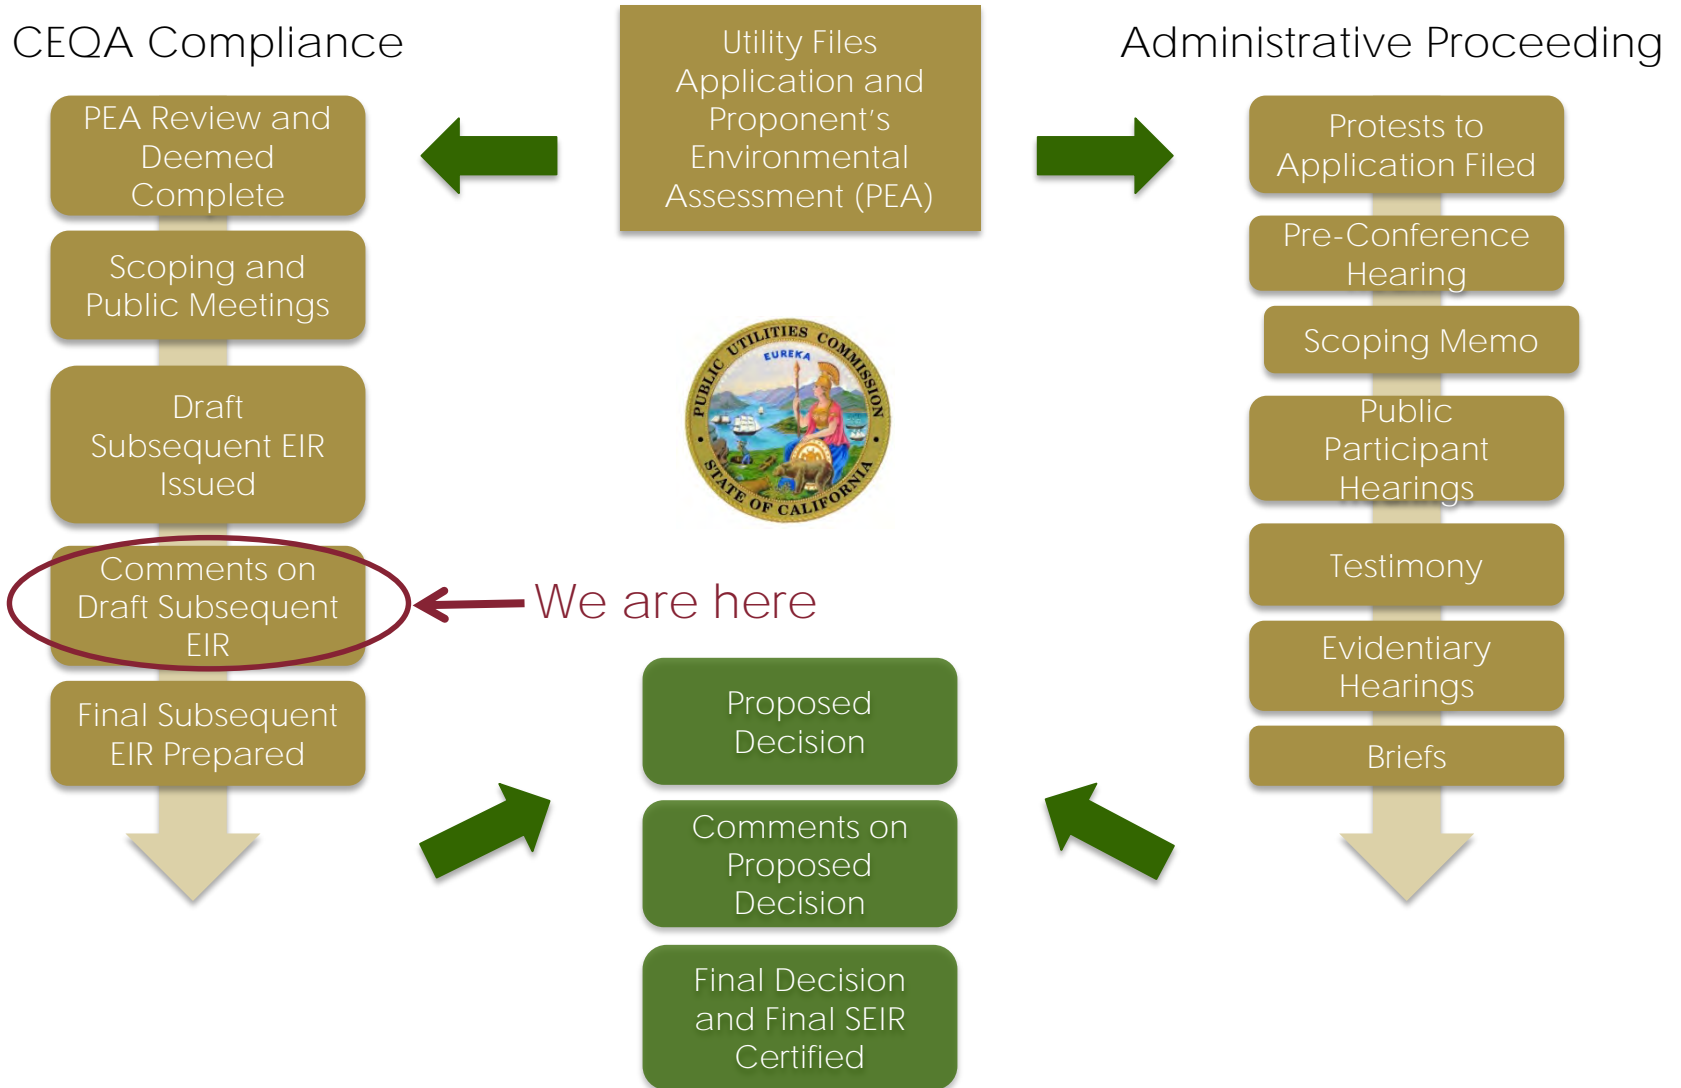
CEQA Compliance

Utility Files Application and Proponent's Environmental Assessment (PEA)

Administrative Proceeding

PEA Review and Deemed Complete

Scoping and Public Meetings

Draft Subsequent EIR Issued

Comments on Draft Subsequent EIR

Final Subsequent EIR Prepared

PUBLIC UTILITIES COMMISSION EUREKA STATE OF CALIFORNIA

We are here

Protests to Application Filed

Pre-Conference Hearing

Scoping Memo

Public Participant Hearings

Testimony

Evidentiary Hearings

Briefs

Proposed Decision

Comments on Proposed Decision

Final Decision and Final SEIR Certified